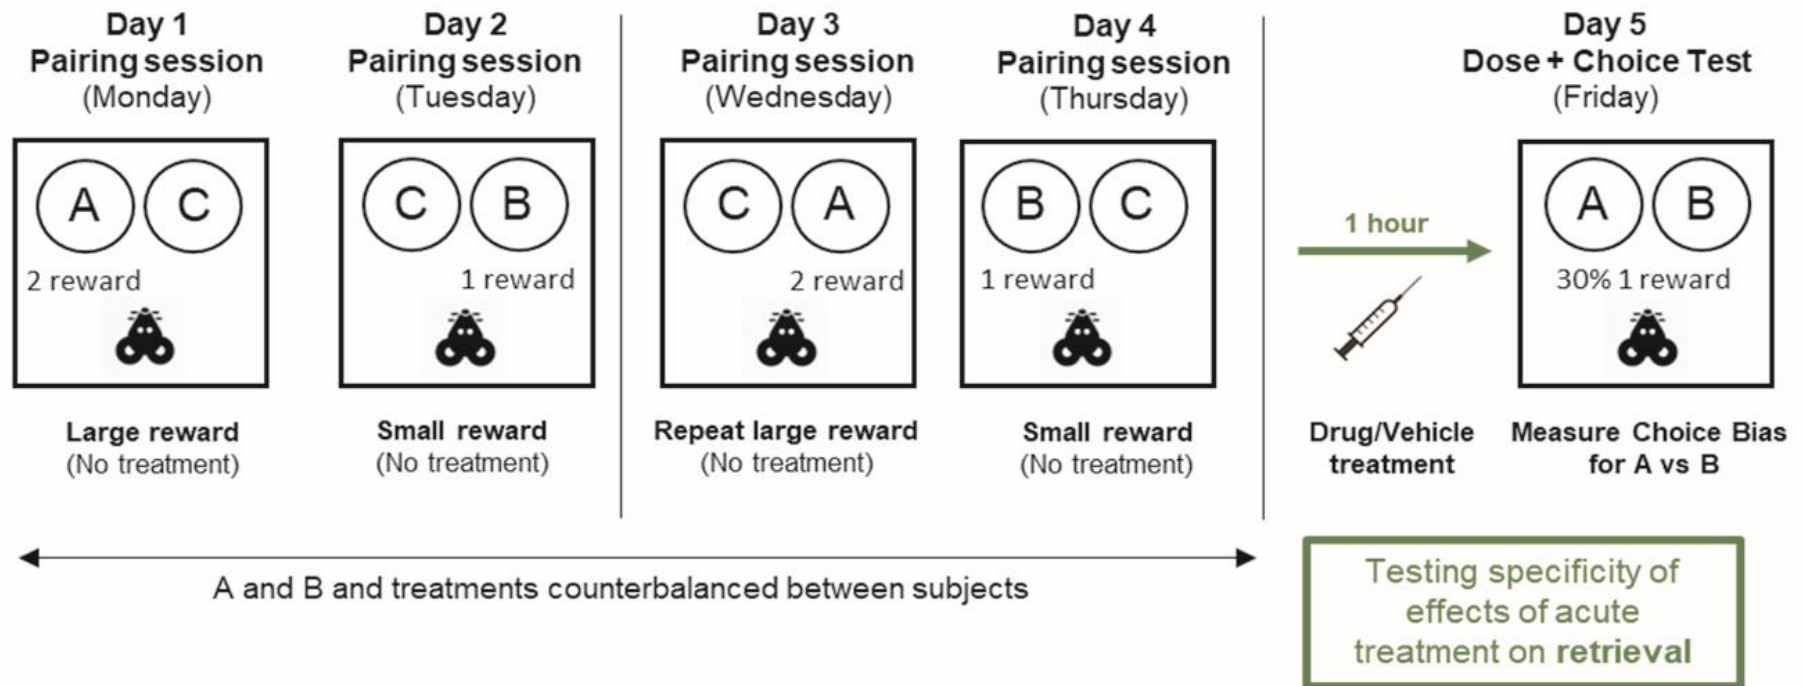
Day 1
Pairing session
(Monday)

A C
2 reward

Large reward
(No treatment)

Day 2
Pairing session
(Tuesday)

C B
1 reward

Small reward
(No treatment)

Day 3
Pairing session
(Wednesday)

C A
2 reward

Repeat large reward
(No treatment)

Day 4
Pairing session
(Thursday)

B C
1 reward

Small reward
(No treatment)

1 hour

Drug/Vehicle treatment

Day 5
Dose + Choice Test
(Friday)

A B
30% 1 reward

Measure Choice Bias for A vs B

A and B and treatments counterbalanced between subjects

Testing specificity of effects of acute treatment on retrieval